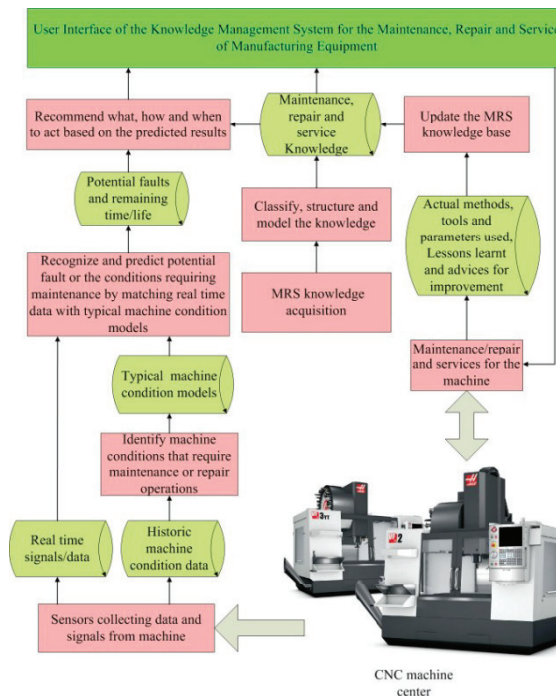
User Interface of the Knowledge Management System for the Maintenance, Repair and Service of Manufacturing Equipment

Recommend what, how and when to act based on the predicted results

Maintenance, repair and service Knowledge

Update the MRS knowledge base

Potential faults and remaining time/life

Classify, structure and model the knowledge

Actual methods, tools and parameters used, Lessons learnt and advices for improvement

Recognize and predict potential fault or the conditions requiring maintenance by matching real time data with typical machine condition models

MRS knowledge acquisition

Maintenance/repair and services for the machine

Typical machine condition models

Identify machine conditions that require maintenance or repair operations

Real time signals/data

Historic machine condition data

Sensors collecting data and signals from machine

CNC machine center